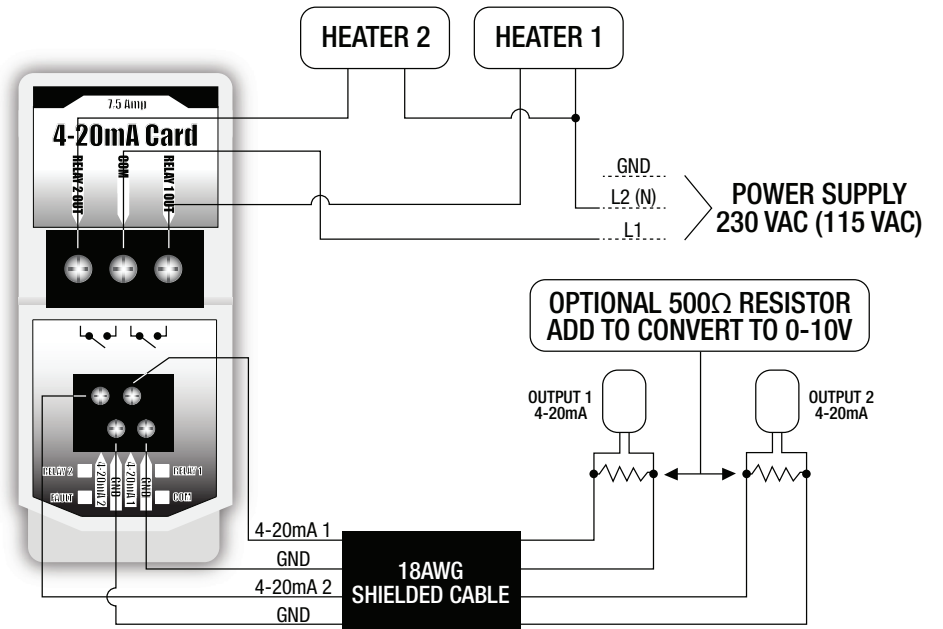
HEATER 2

HEATER 1

7.5 Amp

4-20mA Card

RELAY 2 OUT

COM

RELAY 1 OUT

GND

L2 (N)

L1

POWER SUPPLY
230 VAC (115 VAC)

OPTIONAL 500Ω RESISTOR
ADD TO CONVERT TO 0-10V

OUTPUT 1
4-20mA

OUTPUT 2
4-20mA

RELAY 2

FAULT

4-20mA 2

GND

4-20mA 1

GND

RELAY 1

COM

4-20mA 1

GND

4-20mA 2

GND

18AWG
SHIELDED CABLE